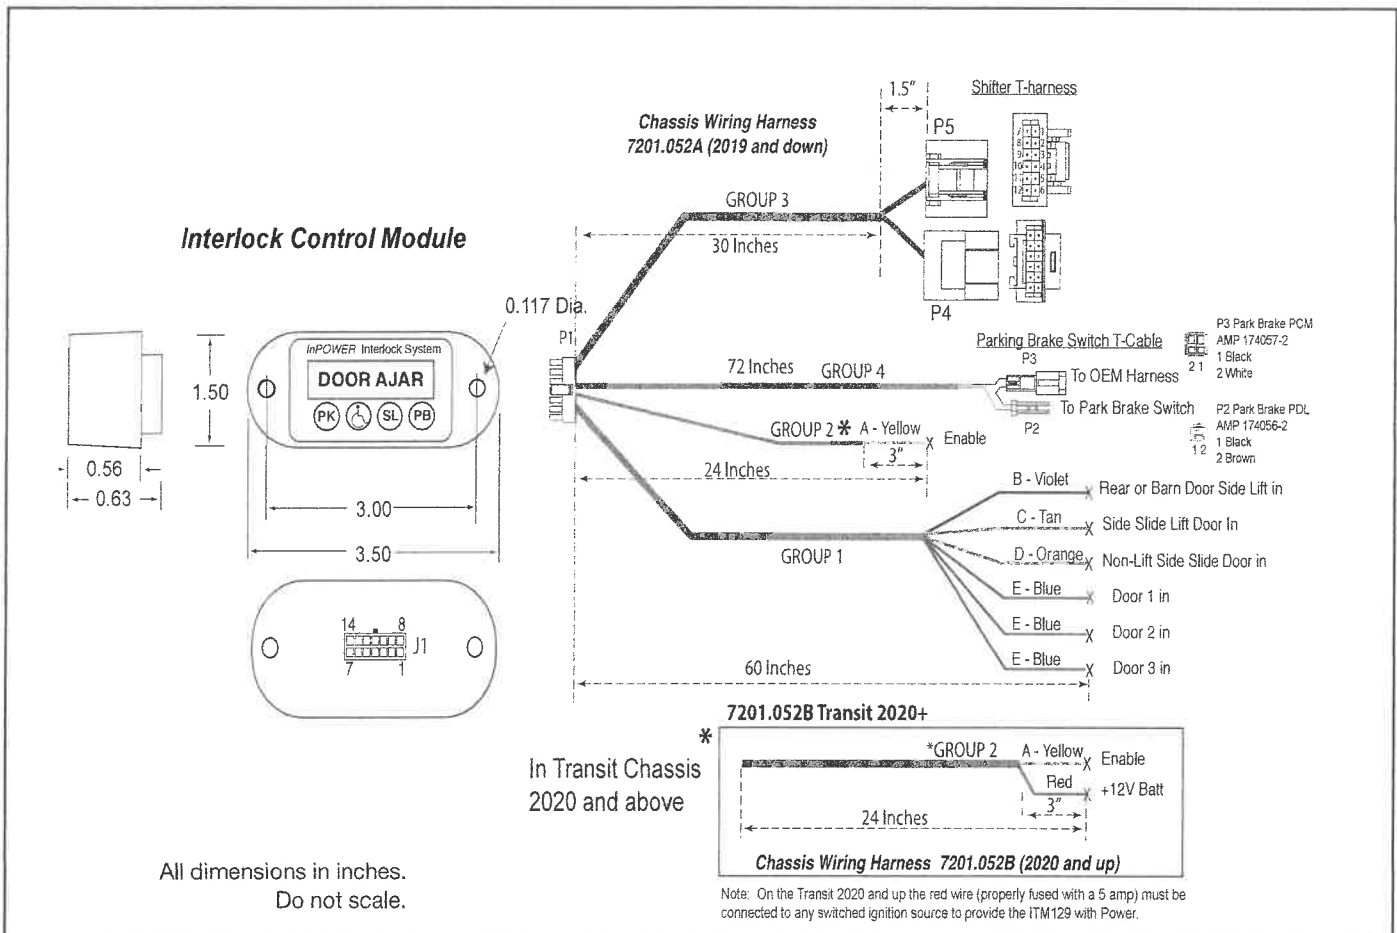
Chassis Wiring Harness
7201.052A (2019 and down)

1.5"

Shifter T-harness

P5

GROUP 3

30 Inches

P4

Interlock Control Module

0.117 Dia.

P1

inPOWER Interlock System

DOOR AJAR

PK SL PB

1.50

0.56

0.63

3.00

3.50

14 8

7 1

J1

72 Inches GROUP 4

Parking Brake Switch T-Cable

P3

To OEM Harness

To Park Brake Switch

P2

P3 Park Brake PCM
AMP 174057-2
1 Black
2 White

2 1

P2 Park Brake PDL
AMP 174056-2
1 Black
2 Brown

1 2

GROUP 2 * A - Yellow X Enable

3"

24 Inches

B - Violet X Rear or Barn Door Side Lift in

C - Tan X Side Slide Lift Door In

GROUP 1

D - Orange X Non-Lift Side Slide Door in

E - Blue X Door 1 in

E - Blue X Door 2 in

E - Blue X Door 3 in

60 Inches

7201.052B Transit 2020+

*

In Transit Chassis 2020 and above

*GROUP 2 A - Yellow X Enable

Red X +12V Batt

3"

24 Inches

Chassis Wiring Harness 7201.052B (2020 and up)

All dimensions in inches.
Do not scale.

Note: On the Transit 2020 and up the red wire (properly fused with a 5 amp) must be connected to any switched ignition source to provide the ITM129 with Power.